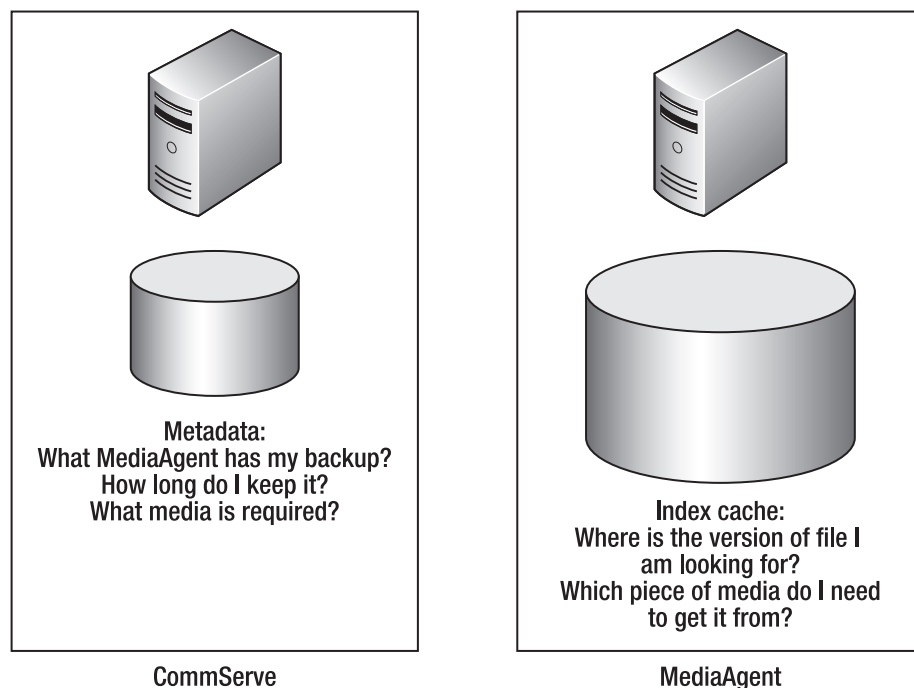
Metadata:
What MediaAgent has my backup?
How long do I keep it?
What media is required?

CommServe

Index cache:
Where is the version of file I am looking for?
Which piece of media do I need to get it from?

MediaAgent